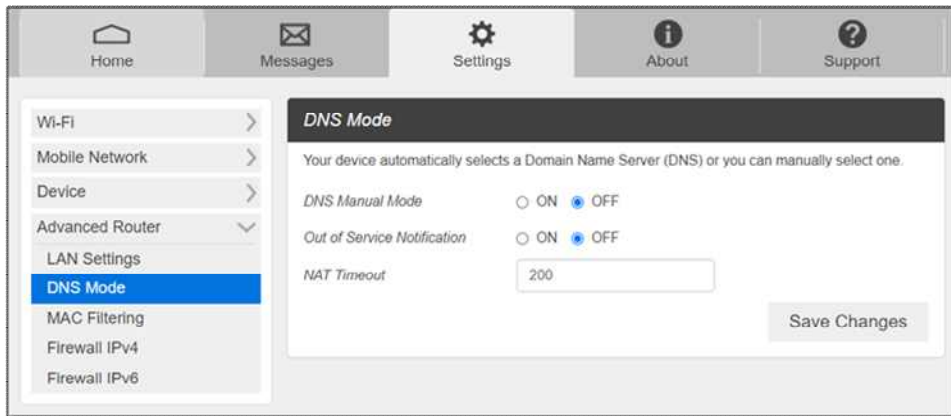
Home
Messages
Settings
About
Support

Wi-Fi
Mobile Network
Device
Advanced Router
LAN Settings
DNS Mode
MAC Filtering
Firewall IPv4
Firewall IPv6

DNS Mode

Your device automatically selects a Domain Name Server (DNS) or you can manually select one.

DNS Manual Mode ON OFF

Out of Service Notification ON OFF

NAT Timeout 200

Save Changes